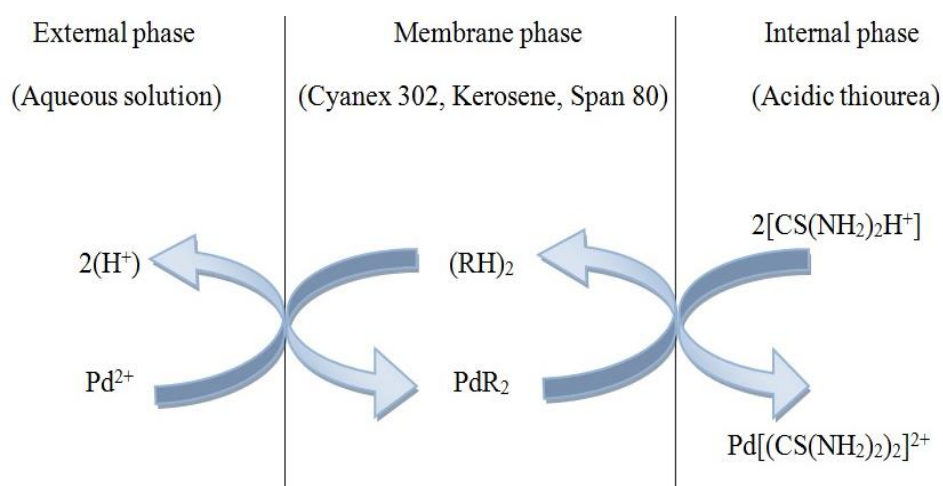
External phase

(Aqueous solution)

Membrane phase

(Cyanex 302, Kerosene, Span 80)

Internal phase

(Acidic thiourea)

$2(H^+)$

$(RH)_2$

$2[CS(NH_2)_2H^+]$

$Pd^{2+}$

$PdR_2$

$Pd[(CS(NH_2)_2)_2]^{2+}$